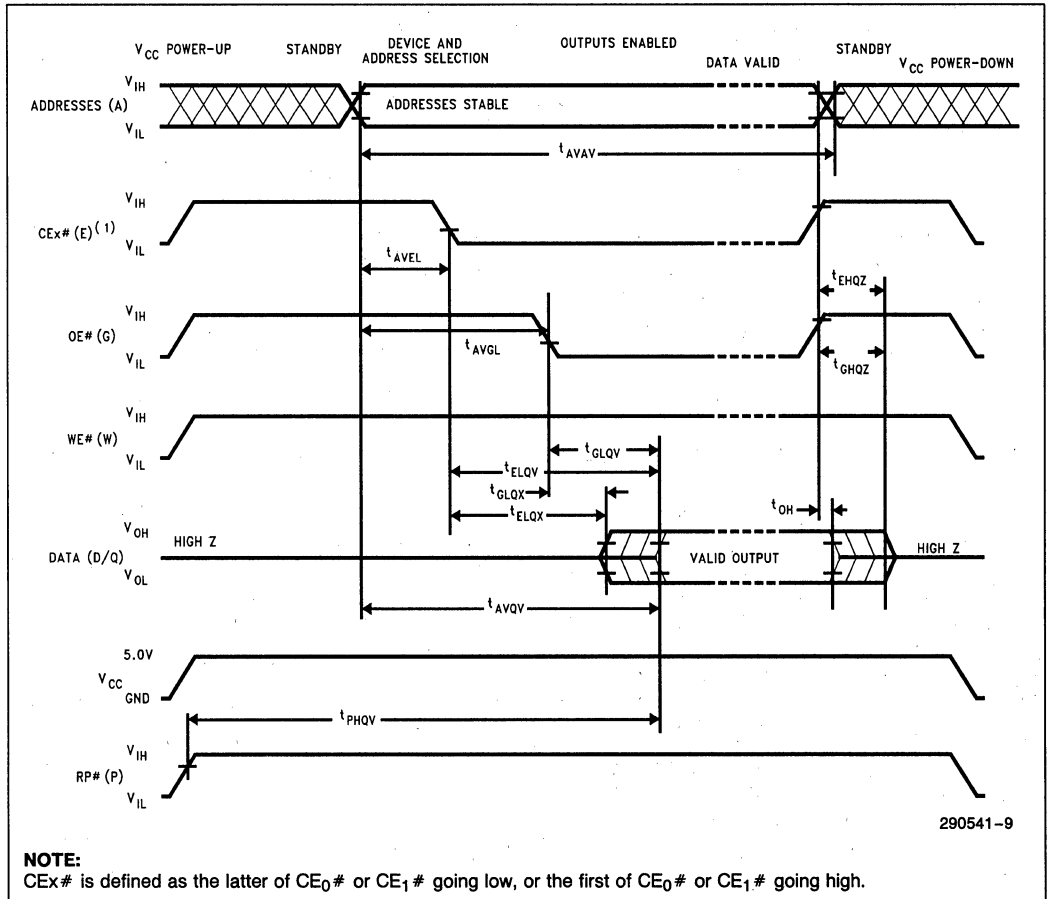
$V_{CC}$ POWER-UP   STANDBY   DEVICE AND ADDRESS SELECTION   OUTPUTS ENABLED   DATA VALID   STANDBY   $V_{CC}$ POWER-DOWN

ADDRESSES (A)   $V_{IH}$   $V_{IL}$   ADDRESSES STABLE

$t_{AVAV}$

CEx# (E)$^{(1)}$   $V_{IH}$   $V_{IL}$

$t_{AVEL}$

$t_{EHQZ}$

OE# (G)   $V_{IH}$   $V_{IL}$

$t_{AVGL}$

$t_{GHQZ}$

WE# (W)   $V_{IH}$   $V_{IL}$

$t_{GLQV}$

$t_{ELQV}$

$t_{GLQX}$

$t_{ELQX}$

$t_{OH}$

DATA (D/Q)   $V_{OH}$   $V_{OL}$   HIGH Z   VALID OUTPUT   HIGH Z

$t_{AVQV}$

$V_{CC}$   5.0V   GND

$t_{PHQV}$

RP# (P)   $V_{IH}$   $V_{IL}$

290541–9

NOTE:
CEx# is defined as the latter of $CE_0$# or $CE_1$# going low, or the first of $CE_0$# or $CE_1$# going high.